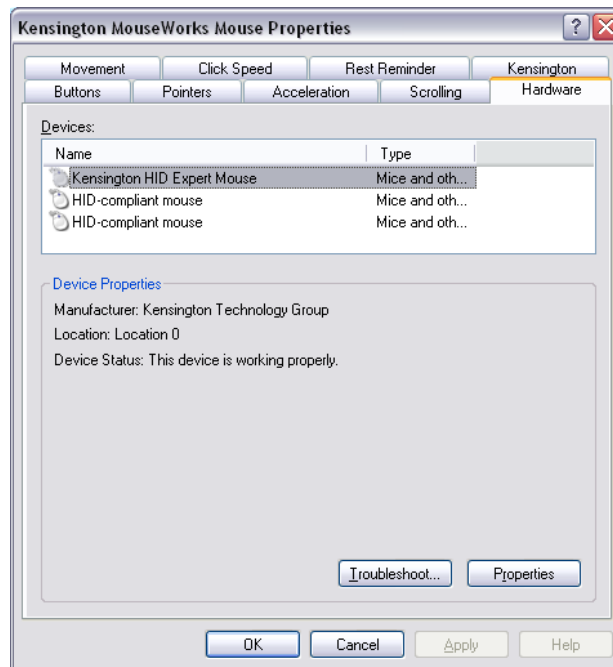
Kensington MouseWorks Mouse Properties

?

Movement | Click Speed | Rest Reminder | Kensington
Buttons | Pointers | Acceleration | Scrolling | Hardware

Devices:

| Name | Type |
|---|---|
| Kensington HID Expert Mouse | Mice and oth... |
| HID-compliant mouse | Mice and oth... |
| HID-compliant mouse | Mice and oth... |

Device Properties

Manufacturer: Kensington Technology Group

Location: Location 0

Device Status: This device is working properly.

Troubleshoot... Properties

OK Cancel Apply Help